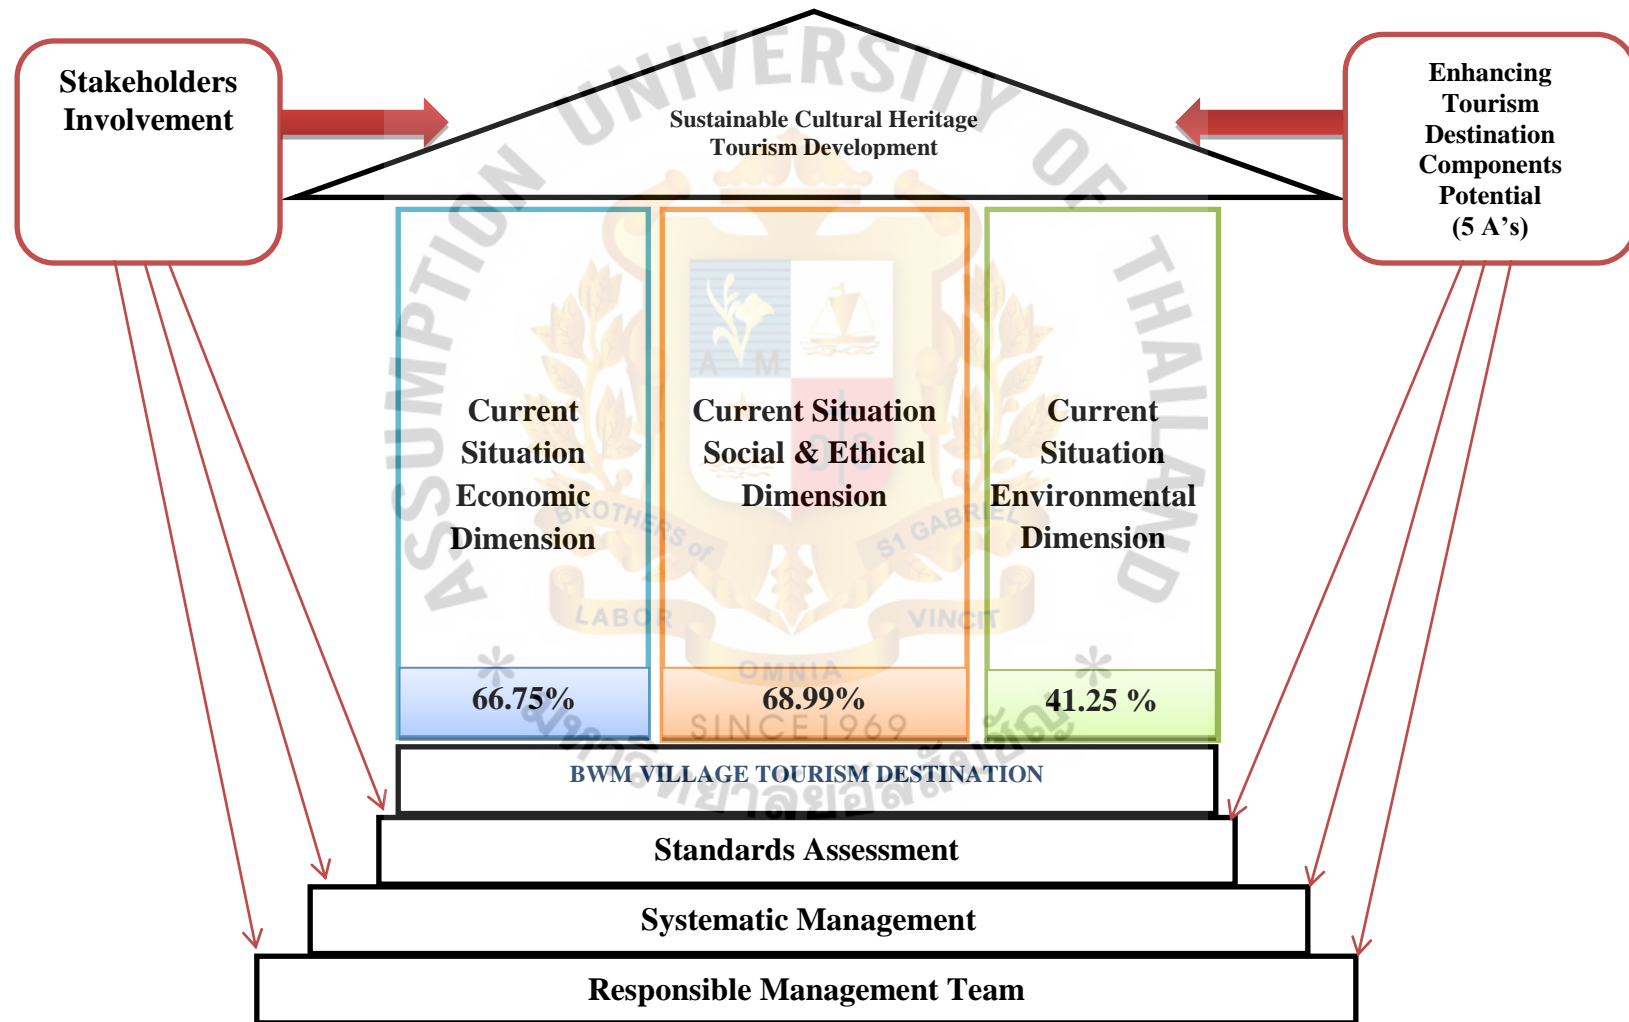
Stakeholders Involvement

Sustainable Cultural Heritage Tourism Development

Enhancing Tourism Destination Components Potential (5 A's)

Current Situation Economic Dimension

66.75%

Current Situation Social & Ethical Dimension

68.99%

Current Situation Environmental Dimension

41.25 %

BWM VILLAGE TOURISM DESTINATION

Standards Assessment

Systematic Management

Responsible Management Team